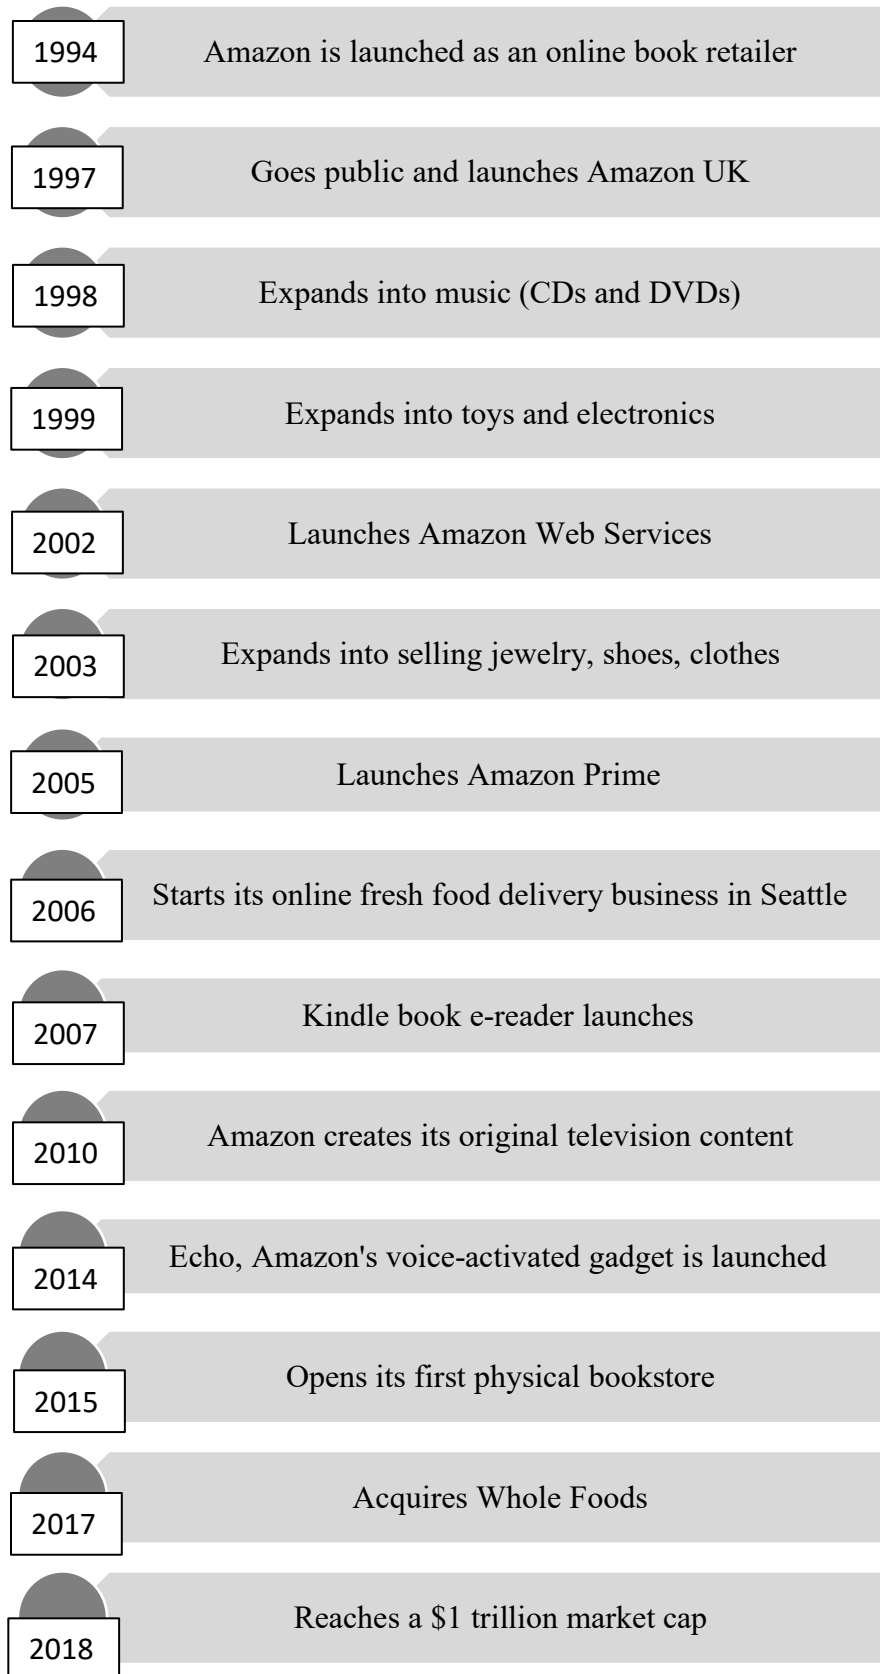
1994 Amazon is launched as an online book retailer

1997 Goes public and launches Amazon UK

1998 Expands into music (CDs and DVDs)

1999 Expands into toys and electronics

2002 Launches Amazon Web Services

2003 Expands into selling jewelry, shoes, clothes

2005 Launches Amazon Prime

2006 Starts its online fresh food delivery business in Seattle

2007 Kindle book e-reader launches

2010 Amazon creates its original television content

2014 Echo, Amazon's voice-activated gadget is launched

2015 Opens its first physical bookstore

2017 Acquires Whole Foods

2018 Reaches a \$1 trillion market cap